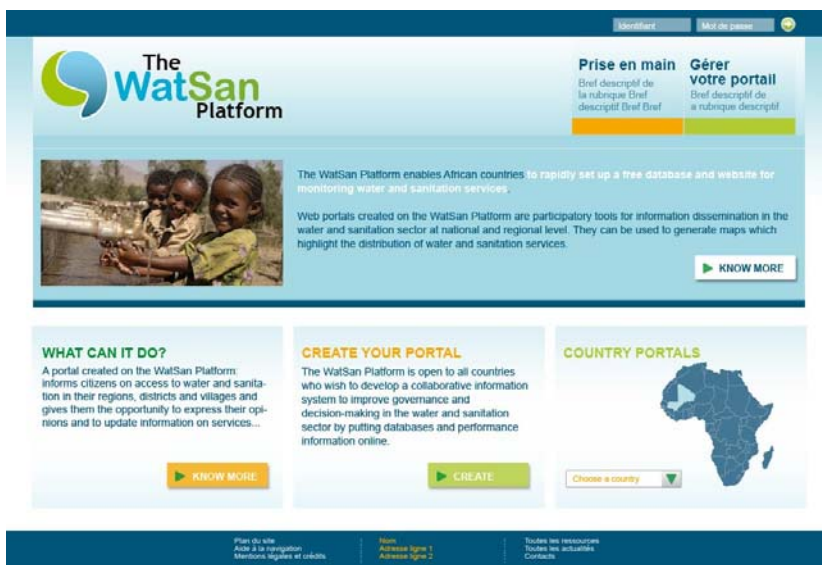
Identifiant

Mot de passe

The WatSan Platform

Prise en main
Bref descriptif de la rubrique Bref descriptif Bref Bref

Gérer votre portail
Bref descriptif de a rubrique descriptif

The WatSan Platform enables African countries to rapidly set up a free database and website for monitoring water and sanitation services.

Web portals created on the WatSan Platform are participatory tools for information dissemination in the water and sanitation sector at national and regional level. They can be used to generate maps which highlight the distribution of water and sanitation services.

KNOW MORE

WHAT CAN IT DO?
A portal created on the WatSan Platform: informs citizens on access to water and sanitation in their regions, districts and villages and gives them the opportunity to express their opinions and to update information on services...

KNOW MORE

CREATE YOUR PORTAL
The WatSan Platform is open to all countries who wish to develop a collaborative information system to improve governance and decision-making in the water and sanitation sector by putting databases and performance information online.

CREATE

COUNTRY PORTALS

Choose a country

Plan du site
Aide à la navigation
Mentions légales et crédits

Nom
Adresse ligne 1
Adresse ligne 2

Toutes les ressources
Toutes les actualités
Contacts